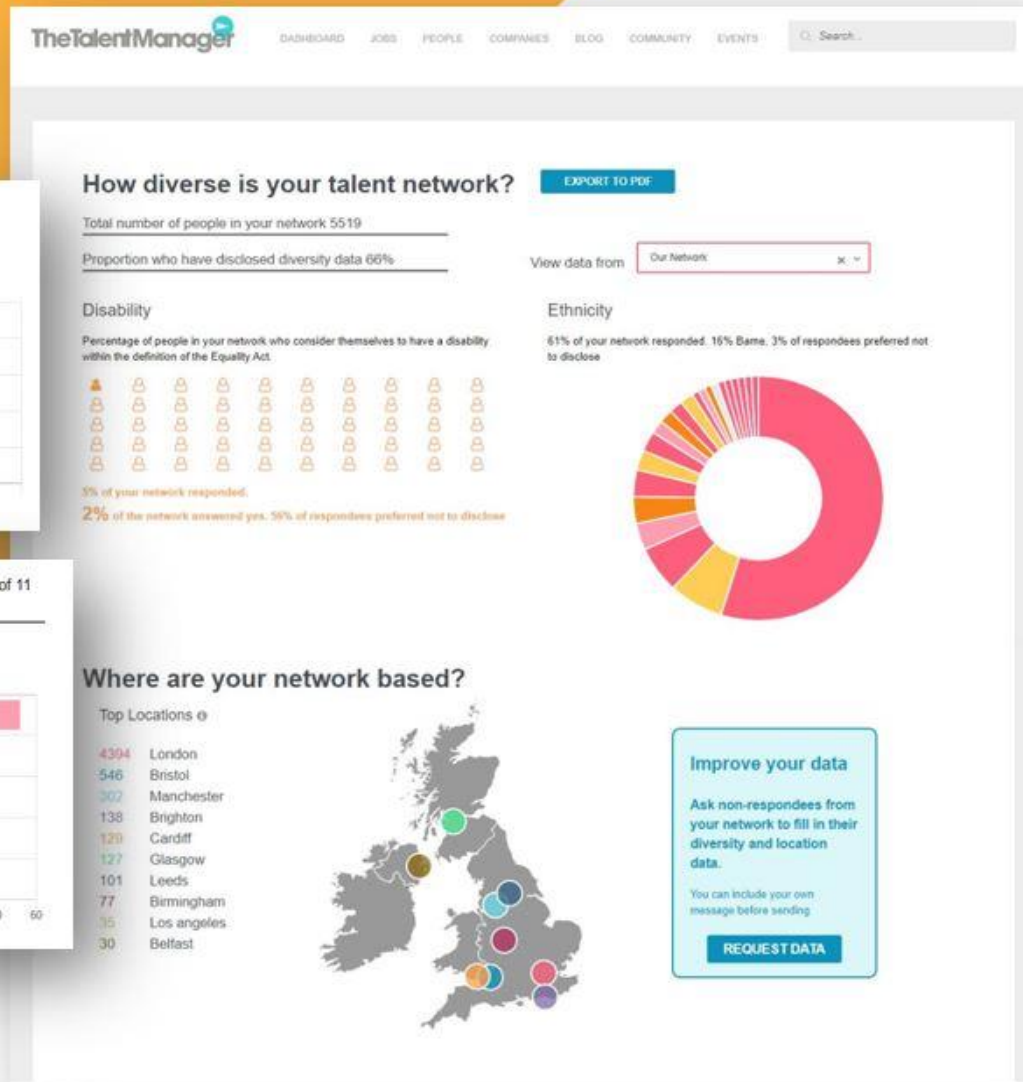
TheTalentManager

DASHBOARD JOBS PEOPLE COMPANIES BLOG COMMUNITY EVENTS

Search...

How diverse is your talent network?

EXPORT TO PDF

Total number of people in your network 5519

Proportion who have disclosed diversity data 66%

View data from Our Network

Disability

Percentage of people in your network who consider themselves to have a disability within the definition of the Equality Act.

5% of your network responded.

2% of the network answered yes. 56% of respondees preferred not to disclose

Ethnicity

61% of your network responded. 16% Bame. 3% of respondees preferred not to disclose

of 11

Where are your network based?

Top Locations

| | |
|---|---|
| 4394 | London |
| 546 | Bristol |
| 302 | Manchester |
| 138 | Brighton |
| 129 | Cardiff |
| 127 | Glasgow |
| 101 | Leeds |
| 77 | Birmingham |
| 35 | Los angeles |
| 30 | Belfast |

0 60

Improve your data

Ask non-respondees from your network to fill in their diversity and location data.

You can include your own message before sending

REQUEST DATA